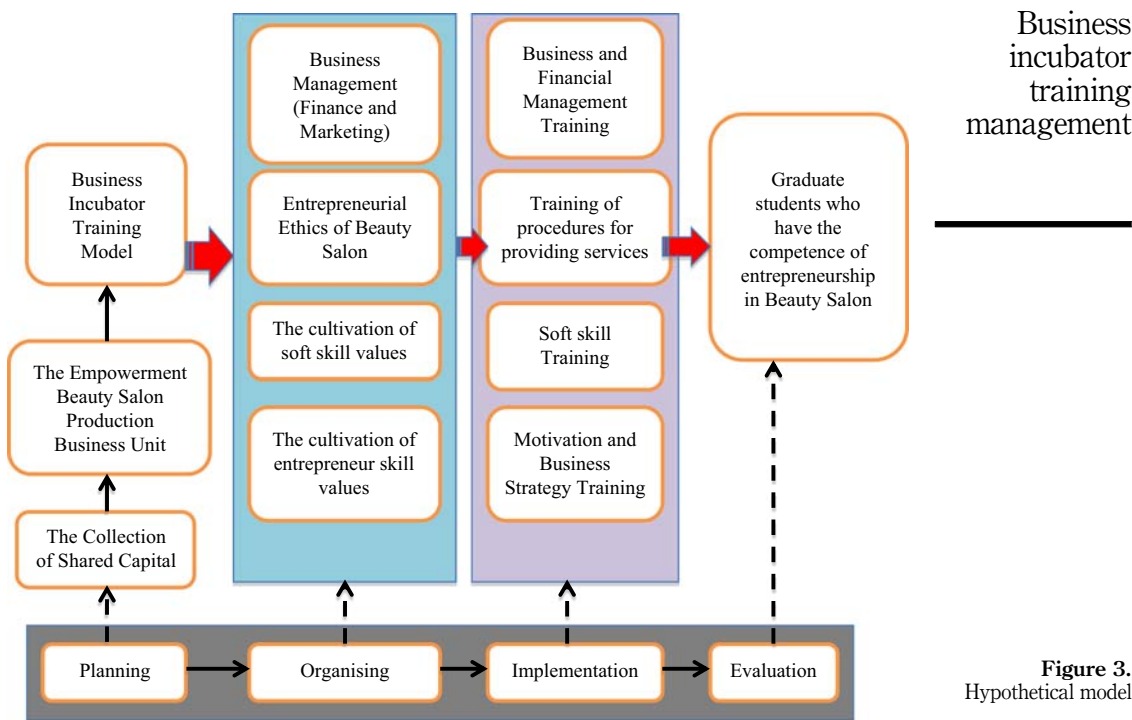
Business incubator training management

Business Incubator Training Model

The Empowerment Beauty Salon Production Business Unit

The Collection of Shared Capital

Business Management (Finance and Marketing)

Entrepreneurial Ethics of Beauty Salon

The cultivation of soft skill values

The cultivation of entrepreneur skill values

Business and Financial Management Training

Training of procedures for providing services

Soft skill Training

Motivation and Business Strategy Training

Graduate students who have the competence of entrepreneurship in Beauty Salon

Planning

Organising

Implementation

Evaluation

Figure 3.
Hypothetical model